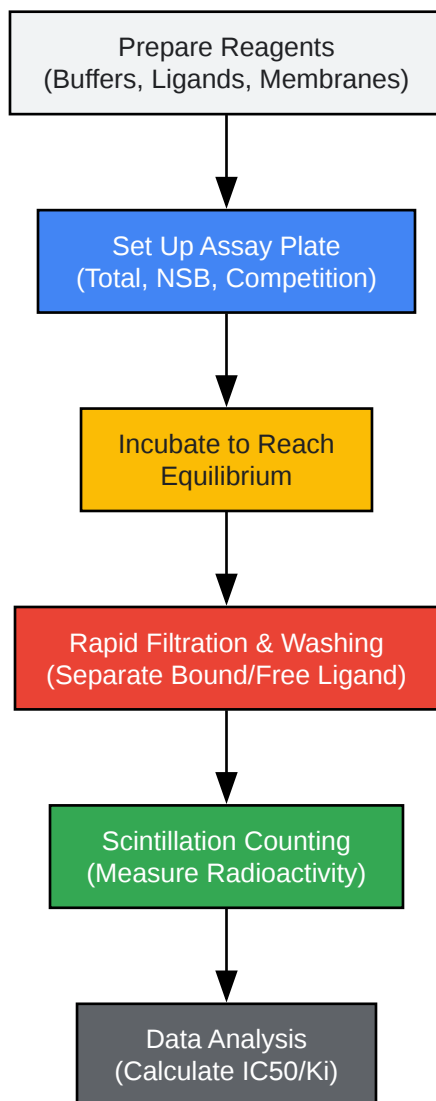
Prepare Reagents
(Buffers, Ligands, Membranes)

Set Up Assay Plate
(Total, NSB, Competition)

Incubate to Reach
Equilibrium

Rapid Filtration & Washing
(Separate Bound/Free Ligand)

Scintillation Counting
(Measure Radioactivity)

Data Analysis
(Calculate IC50/Ki)